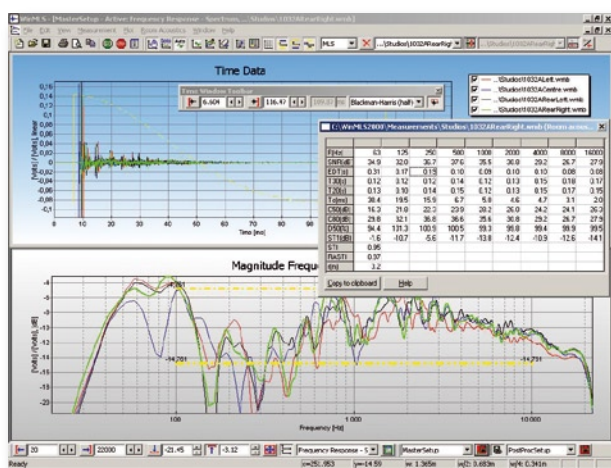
WinMLS - [MasterSetup - Active: Frequency Response - Spectrum, ... Studio\1032ARearRight.wmb]

File Edit View Measurement Plot Room Acoustics Window Help

MLS ...\Studio\1032ARearRight ...\Studio\1032ARearRight

Time Data

Time Window Toolbar

6.604 116.47 Blackman-Harris (half)

...\Studio\1032ALeft.wmb
...\Studio\1032ACentre.wmb
...\Studio\1032ARearLeft.wmb
...\Studio\1032ARearRight.wmb

0,18
0,16
0,14
0,12
0,1
0,08
0,06
0,04
0,02
0
-0,02
-0,04
-0,06
-0,08
-0,1
-0,12

[Volts] / [Volts], linear

0 10 20 30 40 50 60 70 80 90

Time [ms]

C:\WinMLS2000\Measurements\Studio\1032ARearRight.wmb (Room acou...

| F[Hz] | 63 | 125 | 250 | 500 | 1000 | 2000 | 4000 | 8000 | 16000 |
|---|---|---|---|---|---|---|---|---|---|
| SNR[dB] | 34.9 | 32.0 | 36.7 | 37.6 | 35.5 | 30.8 | 29.2 | 26.7 | 27.9 |
| EDT[s] | 0.31 | 0.17 | 0.13 | 0.10 | 0.09 | 0.10 | 0.10 | 0.08 | 0.08 |
| T30[s] | 0.12 | 0.12 | 0.12 | 0.14 | 0.12 | 0.13 | 0.15 | 0.14 | 0.14 |
| T20[s] | 0.13 | 0.10 | 0.14 | 0.15 | 0.12 | 0.13 | 0.15 | 0.17 | 0.15 |
| Ts[ms] | 38.4 | 19.5 | 15.9 | 6.7 | 5.8 | 4.6 | 4.7 | 3.1 | 2.0 |
| C50[dB] | 16.3 | 21.0 | 22.3 | 23.9 | 28.2 | 26.0 | 24.2 | 24.1 | 26.3 |
| C80[dB] | 29.8 | 32.1 | 36.8 | 36.6 | 35.5 | 30.8 | 29.2 | 26.7 | 27.9 |
| D50[%] | 94.4 | 131.3 | 100.5 | 100.5 | 99.3 | 99.8 | 99.4 | 99.9 | 99.5 |
| ST1[dB] | -1.6 | -10.7 | -5.6 | -11.7 | -13.8 | -12.4 | -10.9 | -12.6 | -14.1 |
| STI | 0.95 | | | | | | | | |
| RASTI | 0.97 | | | | | | | | |
| t[%] | 3.2 | | | | | | | | |

Copy to clipboard Help

Magnitude Freque

-4
-5
-6
-7
-8
-9
-10
-11
-12
-13
-14
-15
-16
-17
-18
-19
-20

-14.781
-14.781
-14.781

[Volts] / [Volts], [dB]

100 1.000 10.000

Frequency [Hz]

20 22000 -21.45 -3.32 Frequency Response - S MasterSetup PostProcSetup

Ready x=251.853 y=-14.59 t: 1.365e |a|1: 0.683m |a|4: 0.341m